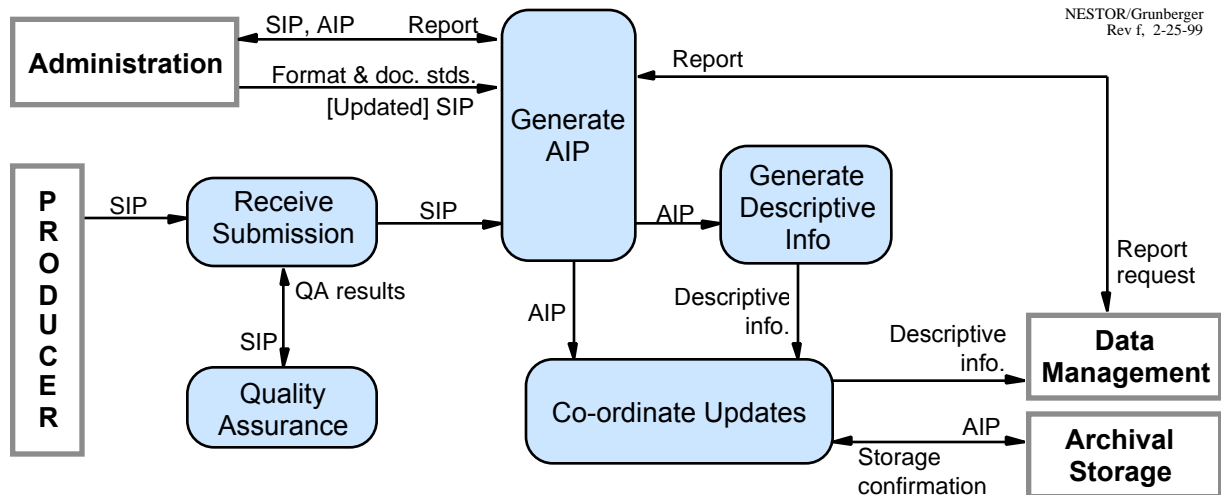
NESTOR/Grunberger
Rev f, 2-25-99

Administration

SIP, AIP

Report

Format & doc. stds.

[Updated] SIP

Generate AIP

Report

PRODUCER

SIP

Receive Submission

SIP

AIP

Generate Descriptive Info

QA results

SIP

Quality Assurance

AIP

Descriptive info.

Report request

Descriptive info.

Data Management

Co-ordinate Updates

AIP

Storage confirmation

Archival Storage